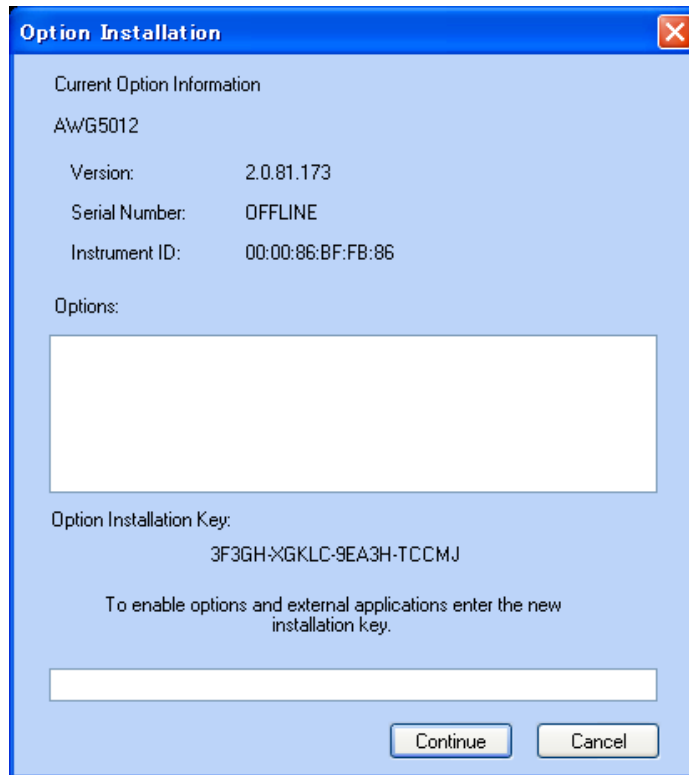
Option Installation

Current Option Information

AWG5012

Version: 2.0.81.173

Serial Number: OFFLINE

Instrument ID: 00:00:86:BF:FB:86

Options:

Option Installation Key:

3F3GH-XGKLC-9EA3H-TCCMJ

To enable options and external applications enter the new installation key.

Continue

Cancel